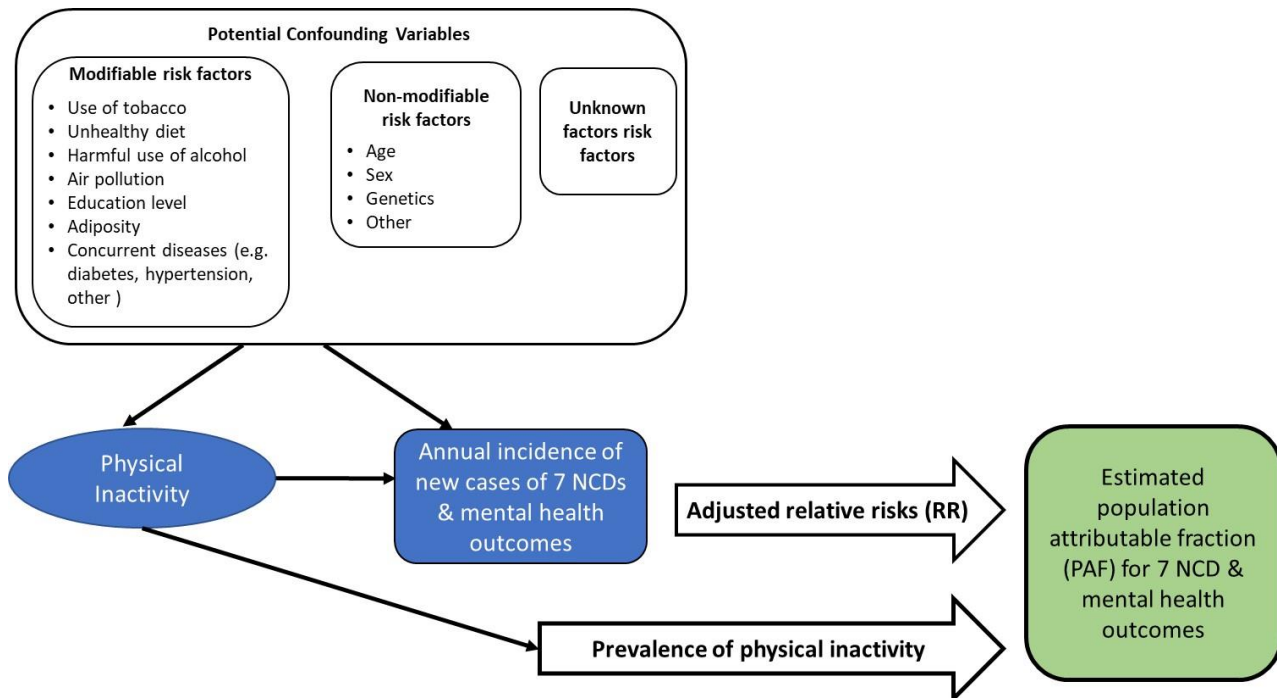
Potential Confounding Variables

Modifiable risk factors
• Use of tobacco
• Unhealthy diet
• Harmful use of alcohol
• Air pollution
• Education level
• Adiposity
• Concurrent diseases (e.g. diabetes, hypertension, other )

Non-modifiable risk factors
• Age
• Sex
• Genetics
• Other

Unknown factors risk factors

Physical Inactivity

Annual incidence of new cases of 7 NCDs & mental health outcomes

Adjusted relative risks (RR)

Estimated population attributable fraction (PAF) for 7 NCD & mental health outcomes

Prevalence of physical inactivity